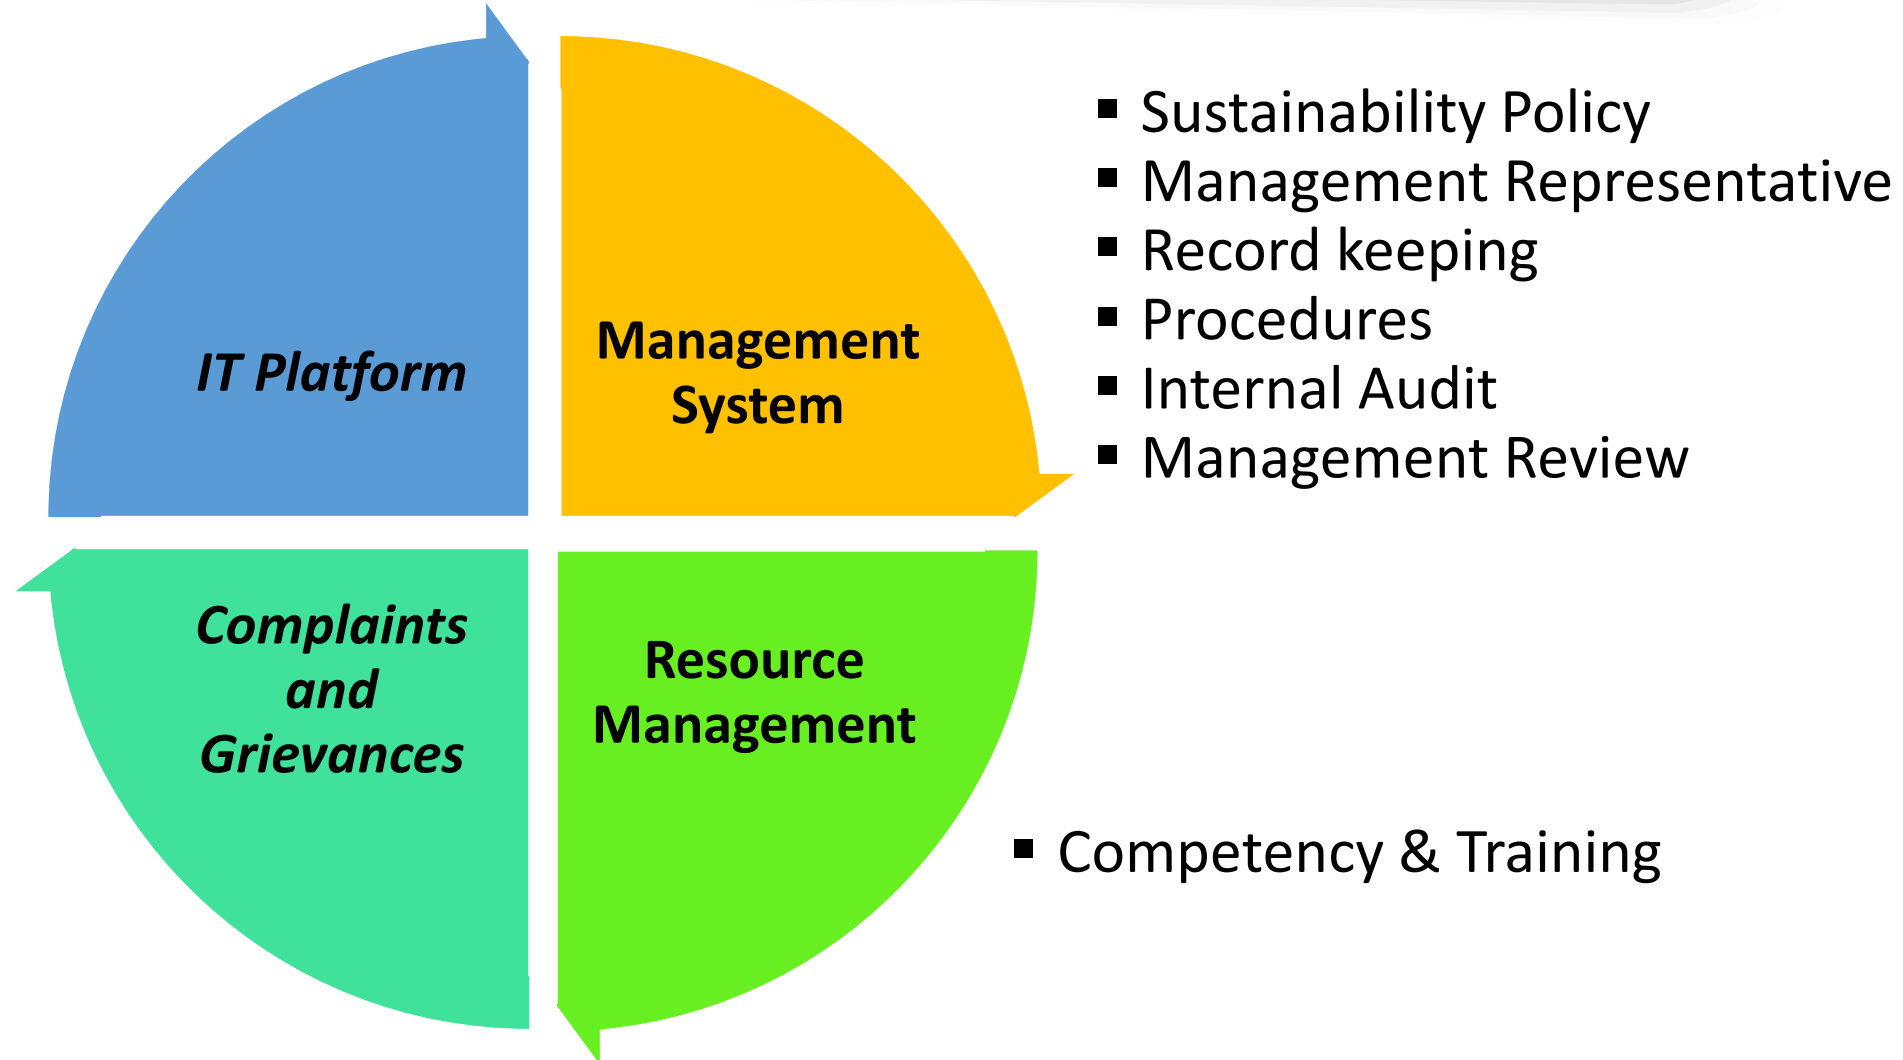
IT Platform

Management System

- Sustainability Policy
- Management Representative
- Record keeping
- Procedures
- Internal Audit
- Management Review

Complaints and Grievances

Resource Management

- Competency & Training